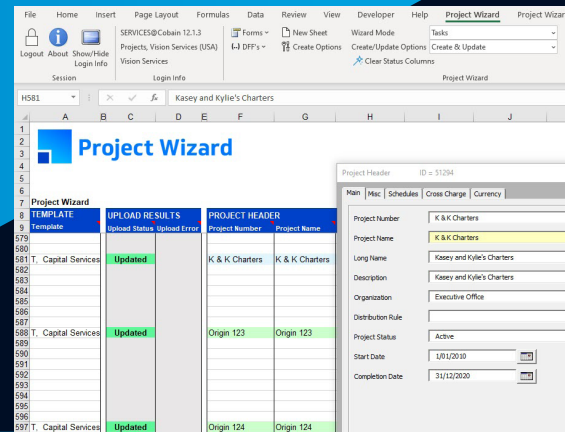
File Home Insert Page Layout Formulas Data Review View Developer Help Project Wizard Project Wizar

Logout About Show/Hide Login Info

Session

SERVICES@Cobain 12.1.3

Projects, Vision Services (USA)

Vision Services

Login Info

Forms

DFF's

New Sheet

Create Options

Wizard Mode

Create/Update Options

Clear Status Columns

Tasks

Create & Update

Project Wizard

H581

Kasey and Kylie's Charters

| | A | B | C | D | E | F | G | H | I | J |
|---|---|---|---|---|---|---|---|---|---|---|
| 1 | | | | | | | | | | |
| 2 | Project Wizard | | | | | | | | | |
| 3 | | | | | | | | | | |
| 4 | | | | | | | | | | |
| 5 | | | | | | | | | | |
| 6 | | | | | | | | | | |
| 7 | Project Wizard | | | | | | | | | |
| 8 | TEMPLATE | | UPLOAD RESULTS | | | PROJECT HEADER | | | | |
| 9 | Template | | Upload Status | Upload Error | | Project Number | Project Name | | | |
| 579 | | | | | | | | | | |
| 580 | | | | | | | | | | |
| 581 | T_ Capital Services | | Updated | | | K & K Charters | K & K Charters | | | |
| 582 | | | | | | | | | | |
| 583 | | | | | | | | | | |
| 584 | | | | | | | | | | |
| 585 | | | | | | | | | | |
| 586 | | | | | | | | | | |
| 587 | | | | | | | | | | |
| 588 | T_ Capital Services | | Updated | | | Origin 123 | Origin 123 | | | |
| 589 | | | | | | | | | | |
| 590 | | | | | | | | | | |
| 591 | | | | | | | | | | |
| 592 | | | | | | | | | | |
| 593 | | | | | | | | | | |
| 594 | | | | | | | | | | |
| 595 | | | | | | | | | | |
| 596 | | | | | | | | | | |
| 597 | T_ Capital Services | | Updated | | | Origin 124 | Origin 124 | | | |

Project Header ID = 51294

Main Misc Schedules Cross Charge Currency

Project Number K & K Charters

Project Name K & K Charters

Long Name Kasey and Kylie's Charters

Description Kasey and Kylie's Charters

Organization Executive Office

Distribution Rule

Project Status Active

Start Date 1/01/2010

Completion Date 31/12/2020